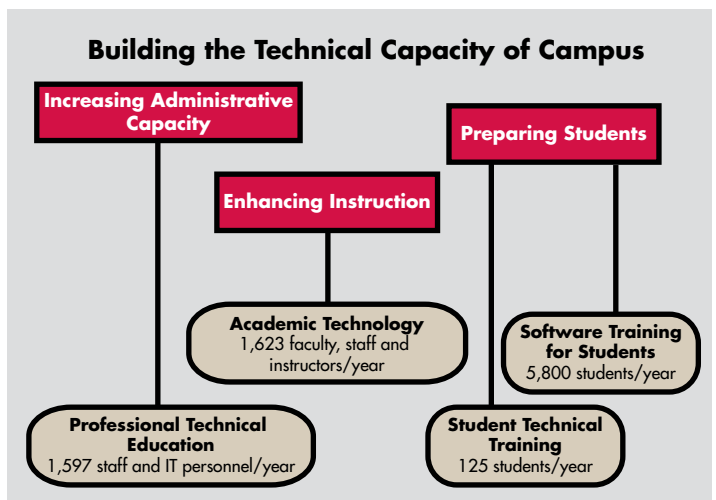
Building the Technical Capacity of Campus

Increasing Administrative Capacity

Enhancing Instruction

Preparing Students

Academic Technology
1,623 faculty, staff and instructors/year

Software Training for Students
5,800 students/year

Professional Technical Education
1,597 staff and IT personnel/year

Student Technical Training
125 students/year